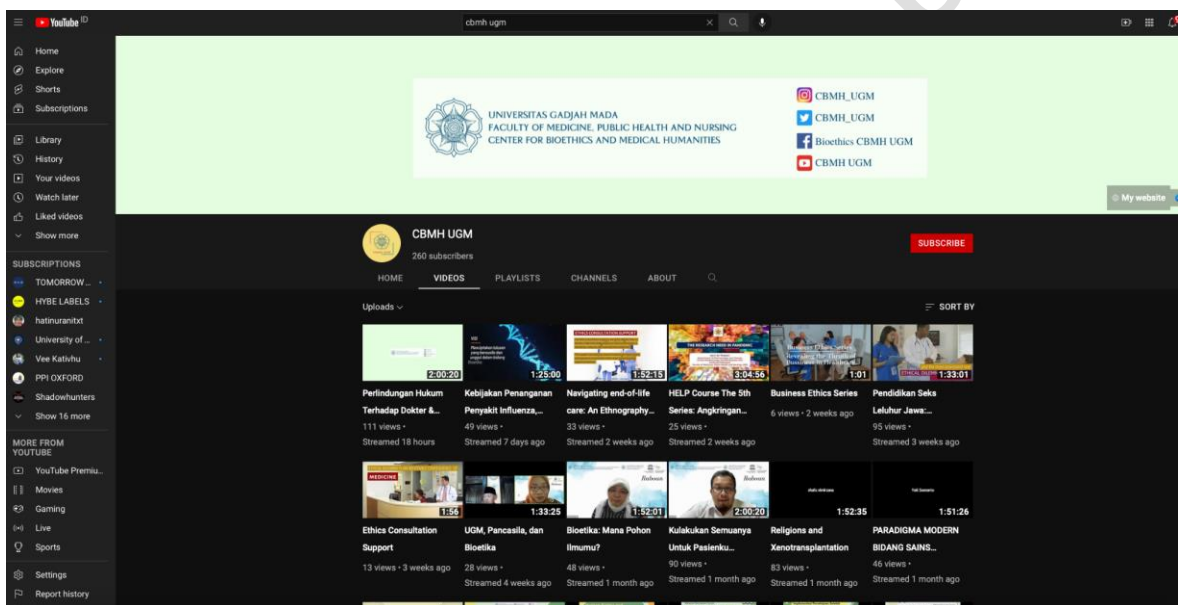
YouTube ID

cbmh ugm

Home
Explore
Shorts
Subscriptions

Library
History
Your videos
Watch later
Liked videos
Show more

SUBSCRIPTIONS
TOMORROW...
HYBE LABELS
hatinuranitxt
University of ...
Vee Kativhu
PPI OXFORD
Shadowhunters
Show 16 more

MORE FROM YOUTUBE
YouTube Premiu...
Movies
Gaming
Live
Sports

Settings
Report history

UNIVERSITAS GADJAH MADA
FACULTY OF MEDICINE, PUBLIC HEALTH AND NURSING
CENTER FOR BIOETHICS AND MEDICAL HUMANITIES

CBMH_UGM
CBMH_UGM
Bioethics CBMH UGM
CBMH UGM

My website

CBMH UGM
260 subscribers

SUBSCRIBE

HOME VIDEOS PLAYLISTS CHANNELS ABOUT

Uploads

SORT BY

2:00:20
Perlindungan Hukum Terhadap Dokter &...
111 views · Streamed 18 hours

1:25:00
Kebijakan Penanganan Penyakit Influenza,...
49 views · Streamed 7 days ago

ETHICS CONSULTATION SUPPORT
1:52:15
Navigating end-of-life care: An Ethnography...
33 views · Streamed 2 weeks ago

THE RESEARCH NEED IN PANDEMIC
3:04:56
HELP Course The 5th Series: Angkringan...
25 views · Streamed 2 weeks ago

1:01
Business Ethics Series
6 views · 2 weeks ago

ETHICAL DILEMMA
1:33:01
Pendidikan Seks Leluhur Jawa:...
95 views · Streamed 3 weeks ago

MEDICINE
1:56
Ethics Consultation Support
13 views · 3 weeks ago

1:33:25
UGM, Pancasila, dan Bioetika
28 views · Streamed 4 weeks ago

Bulesan
1:52:01
Bioetika: Mana Pohon Ilmumu?
48 views · Streamed 1 month ago

Bulesan
2:00:20
Kulakukan Semuanya Untuk Pasienku...
90 views · Streamed 1 month ago

1:52:35
Religions and Xenotransplantation
83 views · Streamed 1 month ago

1:51:26
PARADIGMA MODERN BIDANG SAINS...
46 views · Streamed 1 month ago